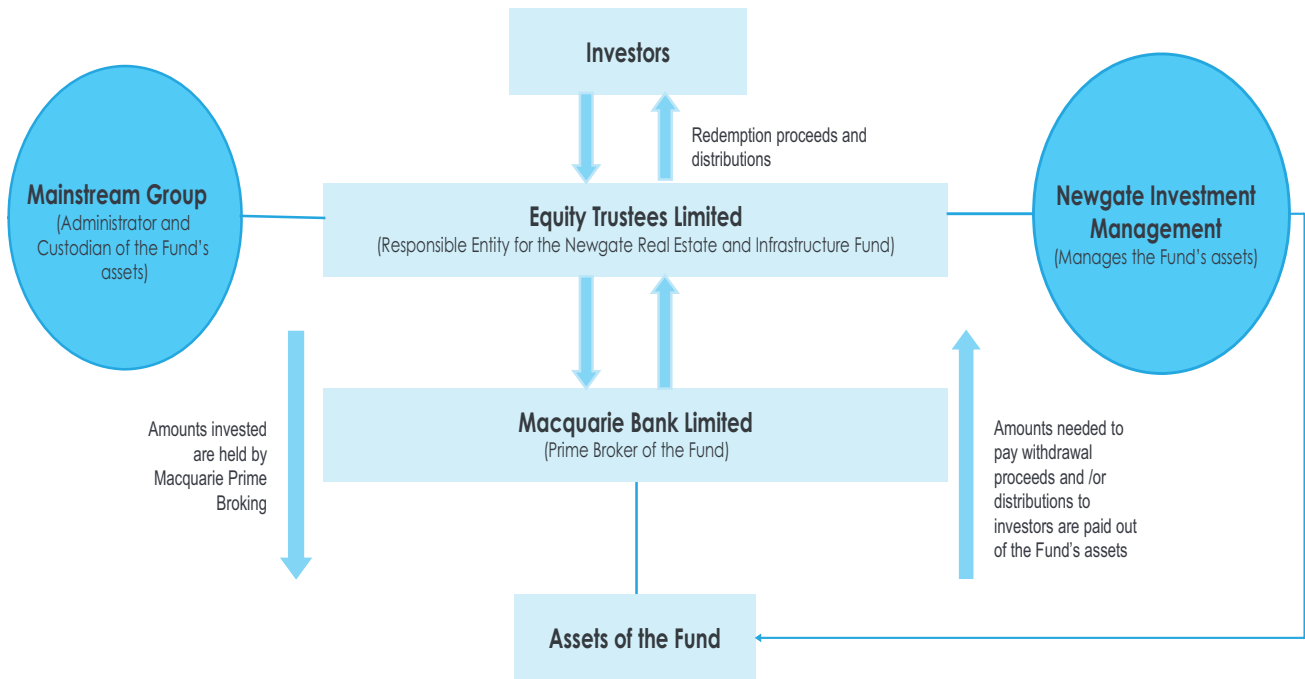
Investors

Redemption proceeds and distributions

Mainstream Group
(Administrator and Custodian of the Fund's assets)

Equity Trustees Limited
(Responsible Entity for the Newgate Real Estate and Infrastructure Fund)

Newgate Investment Management
(Manages the Fund's assets)

Macquarie Bank Limited
(Prime Broker of the Fund)

Amounts invested are held by Macquarie Prime Broking

Amounts needed to pay withdrawal proceeds and /or distributions to investors are paid out of the Fund's assets

Assets of the Fund